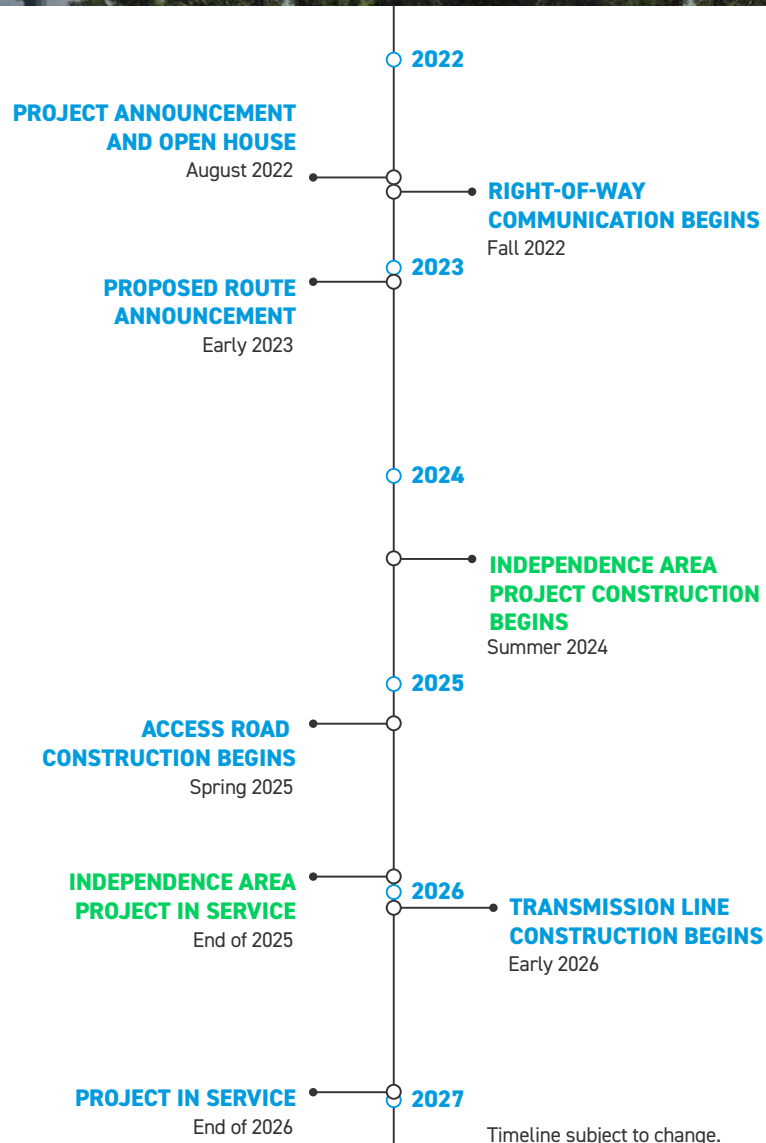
2022

PROJECT ANNOUNCEMENT AND OPEN HOUSE
August 2022

RIGHT-OF-WAY COMMUNICATION BEGINS
Fall 2022

2023

PROPOSED ROUTE ANNOUNCEMENT
Early 2023

2024

INDEPENDENCE AREA PROJECT CONSTRUCTION BEGINS
Summer 2024

2025

ACCESS ROAD CONSTRUCTION BEGINS
Spring 2025

INDEPENDENCE AREA PROJECT IN SERVICE
End of 2025

2026

TRANSMISSION LINE CONSTRUCTION BEGINS
Early 2026

PROJECT IN SERVICE
End of 2026

2027

Timeline subject to change.